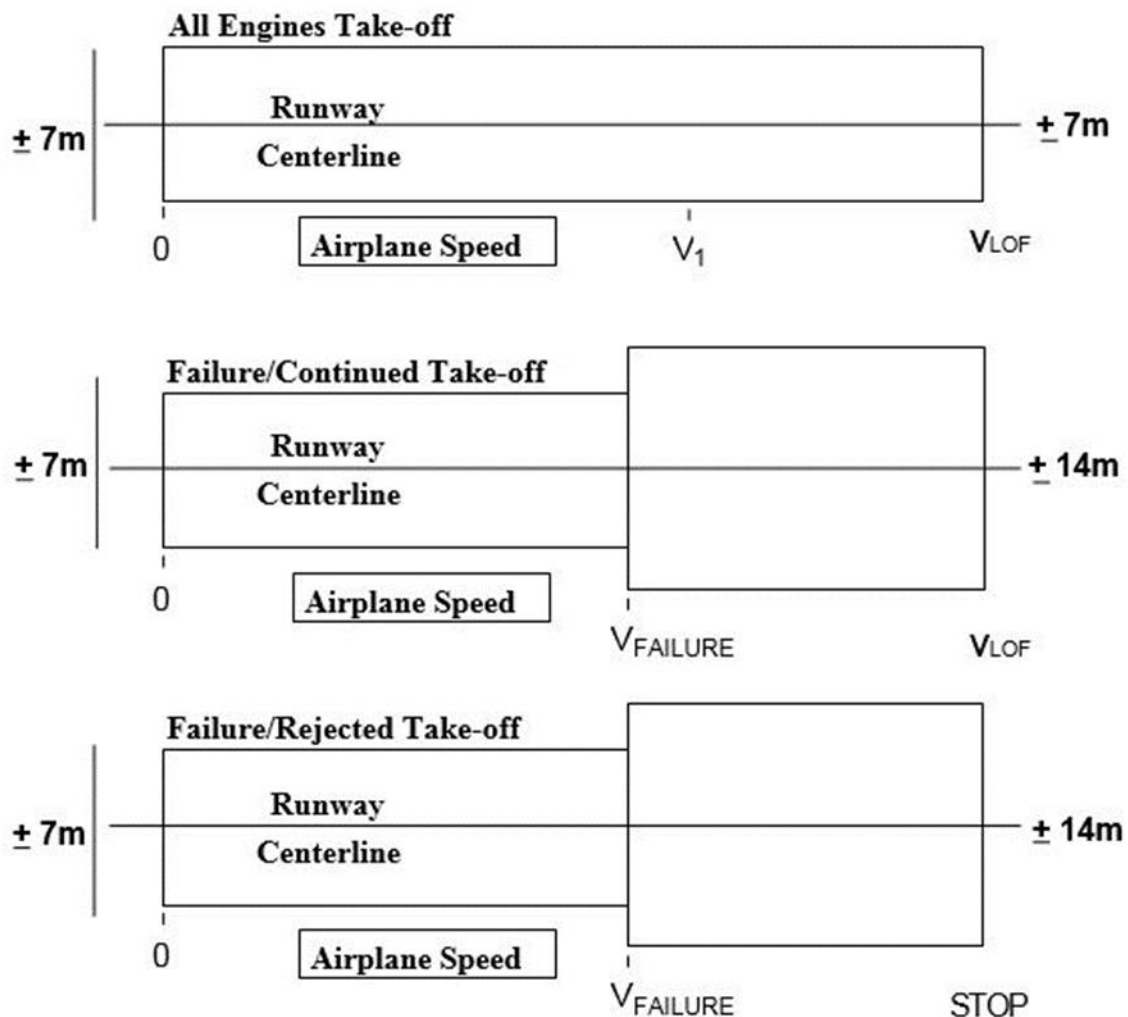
All Engines Take-off

$\pm$ 7m

Runway

Centerline

$\pm$ 7m

0

Airplane Speed

$V_1$

$V_{LOF}$

Failure/Continued Take-off

$\pm$ 7m

Runway

Centerline

$\pm$ 14m

0

Airplane Speed

$V_{FAILURE}$

$V_{LOF}$

Failure/Rejected Take-off

$\pm$ 7m

Runway

Centerline

$\pm$ 14m

0

Airplane Speed

$V_{FAILURE}$

STOP